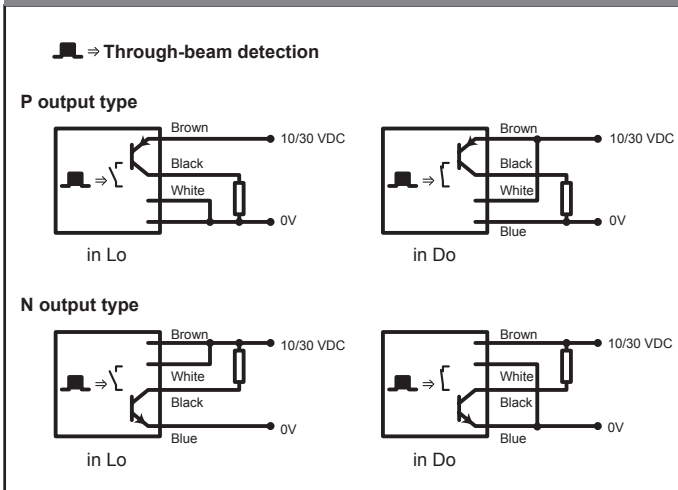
⇒ Through-beam detection

P output type

Brown
10/30 VDC
Black
White
0V
in Lo

Brown
10/30 VDC
Black
White
0V
Blue
in Do

N output type

Brown
10/30 VDC
White
Black
0V
Blue
in Lo

Brown
10/30 VDC
White
Black
0V
Blue
in Do